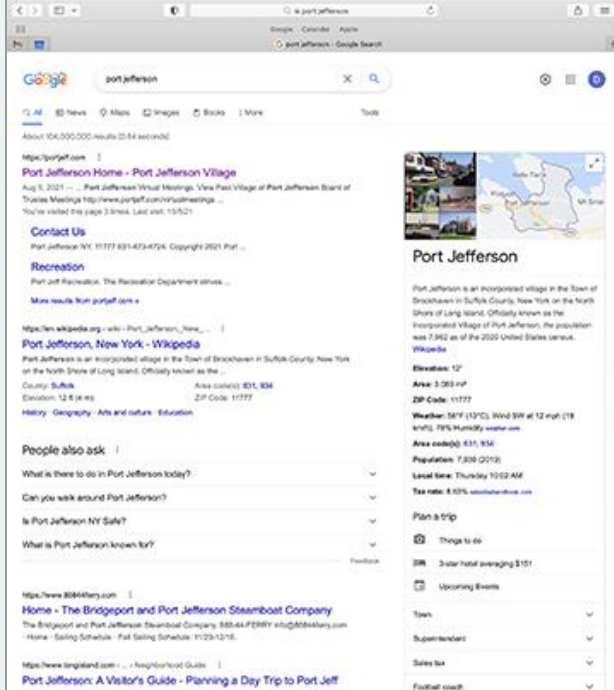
port jefferson

Google Calendar Apple

port jefferson - Google Search

Google

port jefferson

All News Maps Images Books More Tools

About 104,000,000 results (0.54 seconds)

https://portjeff.com

Port Jefferson Home - Port Jefferson Village

Aug 6, 2021 — ... Port Jefferson Virtual Meetings. View Past Village of Port Jefferson Board of Trustee Meetings http://www.portjeff.com/virtualmeetings ...

You've visited this page 3 times. Last visit: 10/5/21

Contact Us

Port Jefferson NY, 11777 631-473-4724. Copyright 2021 Port ...

Recreation

Port Jeff Recreation. The Recreation Department strives ...

More results from portjeff.com »

https://en.wikipedia.org › wiki › Port_Jefferson_New_...

Port Jefferson, New York - Wikipedia

Port Jefferson is an incorporated village in the Town of Brookhaven in Suffolk County, New York on the North Shore of Long Island. Officially known as the ...

County: Suffolk
Area code(s): 631, 934
Elevation: 12 ft (4 m)
ZIP Code: 11777

History · Geography · Arts and culture · Education

People also ask

What is there to do in Port Jefferson today?

Can you walk around Port Jefferson?

Is Port Jefferson NY Safe?

What is Port Jefferson known for?

Feedback

https://www.88844ferry.com

Home - The Bridgeport and Port Jefferson Steamboat Company

The Bridgeport and Port Jefferson Steamboat Company. 888-44-FERRY info@88844ferry.com · Home · Sailing Schedule · Fall Sailing Schedule: 11/23-12/18.

https://www.longisland.com › ... › Neighborhood Guide

Port Jefferson: A Visitor's Guide - Planning a Day Trip to Port Jeff

Port Jefferson

Port Jefferson is an incorporated village in the Town of Brookhaven in Suffolk County, New York on the North Shore of Long Island. Officially known as the Incorporated Village of Port Jefferson, the population was 7,962 as of the 2020 United States census. Wikipedia

Elevation: 12'

Area: 3.083 mi²

ZIP Code: 11777

Weather: 56°F (13°C), Wind SW at 12 mph (19 km/h), 78% Humidity weather.com

Area code(s): 631, 934

Population: 7,839 (2019)

Local time: Thursday 10:02 AM

Tax rate: 8.63% salestaxhandbook.com

Plan a trip

Things to do

3-star hotel averaging $151

Upcoming Events

Town

Superintendent

Sales tax

Football coach